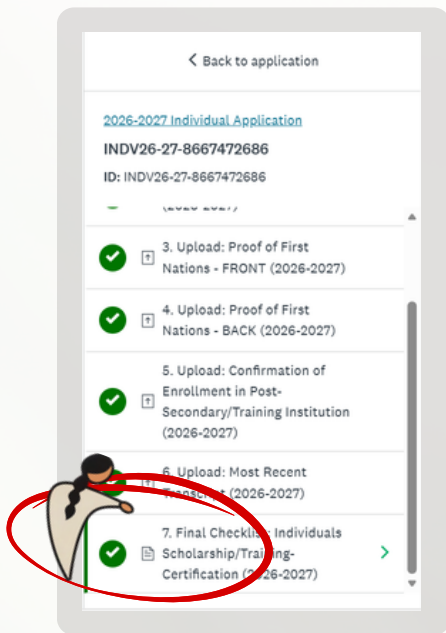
< Back to application

2026-2027 Individual Application

INDV26-27-8667472686

ID: INDV26-27-8667472686

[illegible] (2026-2027)

3. Upload: Proof of First Nations - FRONT (2026-2027)

4. Upload: Proof of First Nations - BACK (2026-2027)

5. Upload: Confirmation of Enrollment in Post-Secondary/Training Institution (2026-2027)

6. Upload: Most Recent Transcript (2026-2027)

7. Final Checklist: Individuals Scholarship/Training-Certification (2026-2027)